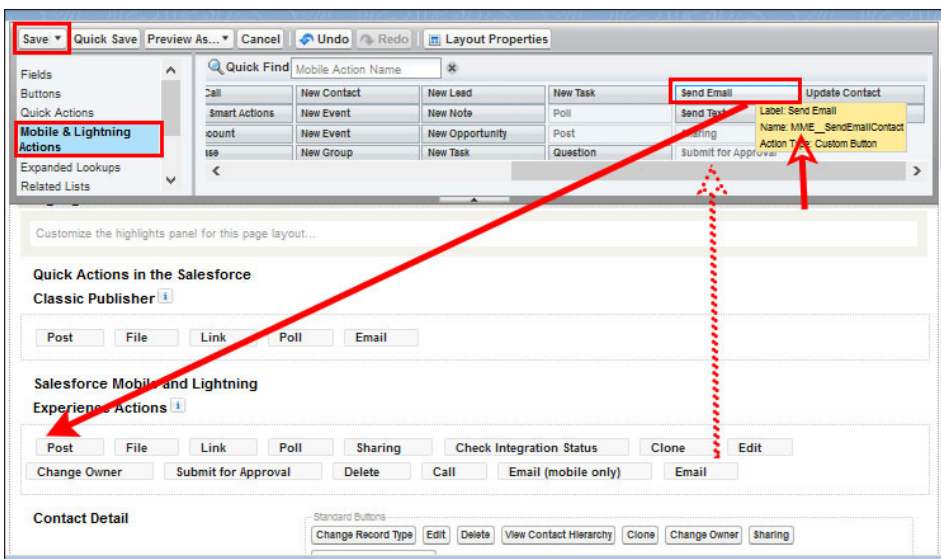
Save ▾ Quick Save Preview As... ▾ Cancel Undo Redo Layout Properties

Fields
Buttons
Quick Actions
Mobile & Lightning Actions
Expanded Lookups
Related Lists

Quick Find Mobile Action Name

| Call | New Contact | New Lead | New Task | Send Email | Update Contact |
|---|---|---|---|---|---|
| Smart Actions | New Event | New Note | Poll | Send Text | |
| ccount | New Event | New Opportunity | Post | Sharing | |
| ase | New Group | New Task | Question | Submit for Approval | |

Label: Send Email
Name: MME__SendEmailContact
Action Type: Custom Button

Customize the highlights panel for this page layout...

Quick Actions in the Salesforce Classic Publisher

Post File Link Poll Email

Salesforce Mobile and Lightning Experience Actions

Post File Link Poll Sharing Check Integration Status Clone Edit
Change Owner Submit for Approval Delete Call Email (mobile only) Email

Contact Detail

Standard Buttons
Change Record Type Edit Delete View Contact Hierarchy Clone Change Owner Sharing